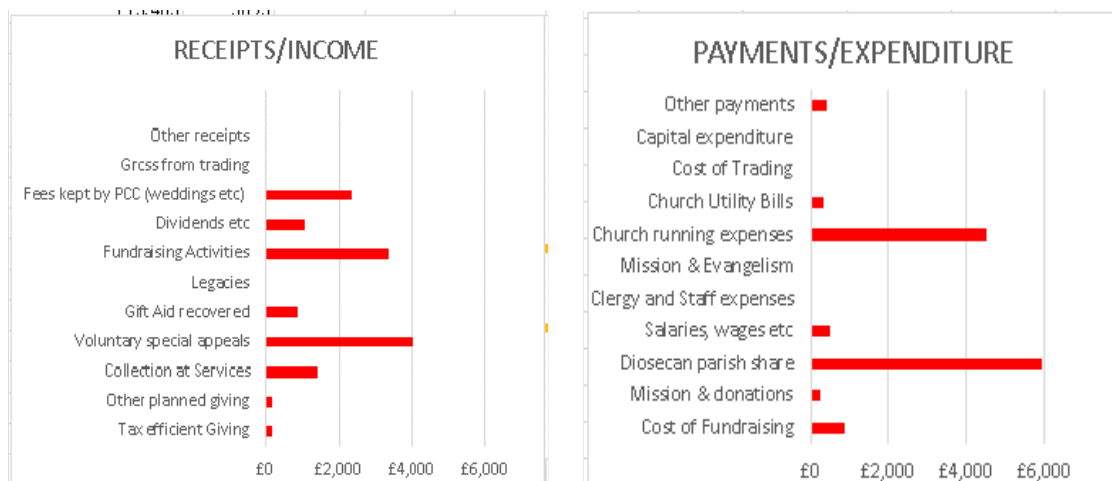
RECEIPTS/INCOME

Other receipts
Grcss from trading
Fees kept by PCC (weddings etc)
Dividends etc
Fundraising Activities
Legacies
Gift Aid recovered
Voluntary special appeals
Collection at Services
Other planned giving
Tax efficient Giving

£0 £2,000 £4,000 £6,000

PAYMENTS/EXPENDITURE

Other payments
Capital expenditure
Cost of Trading
Church Utility Bills
Church running expenses
Mission & Evangelism
Clergy and Staff expenses
Salaries, wages etc
Diosecan parish share
Mission & donations
Cost of Fundraising

£0 £2,000 £4,000 £6,000